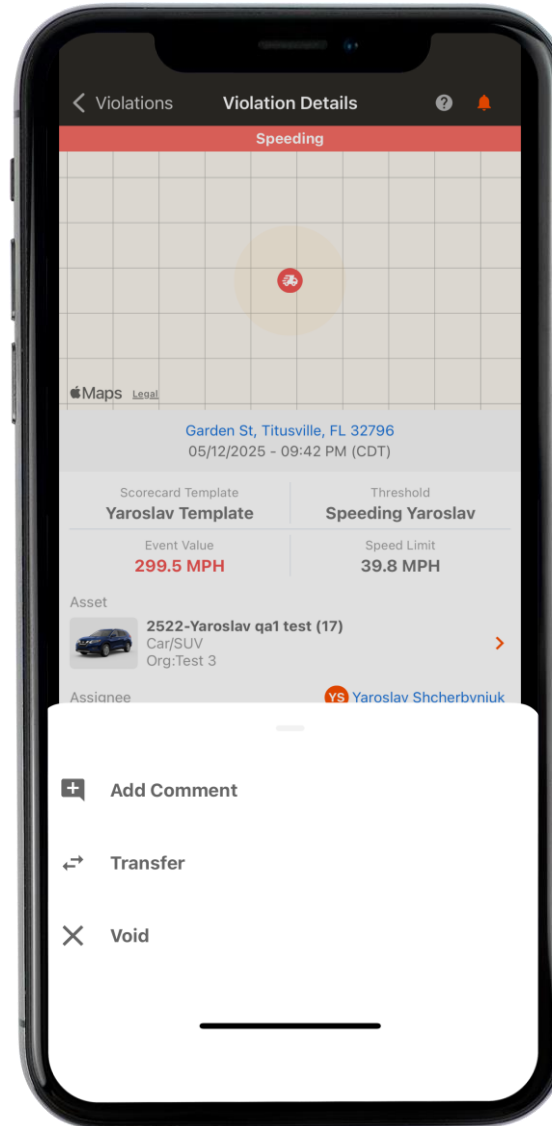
< Violations

Violation Details

Speeding

Maps Legal

Garden St, Titusville, FL 32796
05/12/2025 - 09:42 PM (CDT)

Scorecard Template
Yaroslav Template

Threshold
Speeding Yaroslav

Event Value
299.5 MPH

Speed Limit
39.8 MPH

Asset

2522-Yaroslav qa1 test (17)
Car/SUV
Org:Test 3

Assignee

YS Yaroslav Shcherbyniuk

Add Comment

Transfer

Void